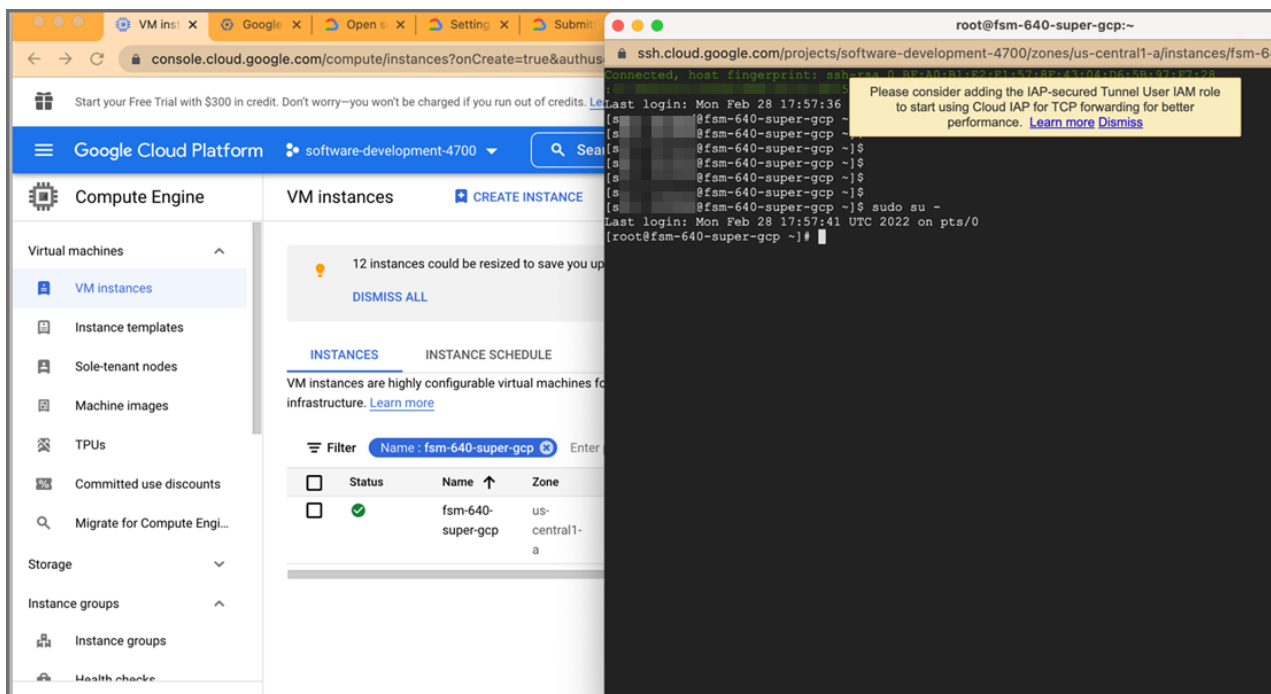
VM inst | Google | Open s | Setting | Submit

console.cloud.google.com/compute/instances?onCreate=true&authus

Start your Free Trial with $300 in credit. Don't worry—you won't be charged if you run out of credits. Le

Google Cloud Platform   software-development-4700   Sear

Compute Engine

VM instances   CREATE INSTANCE

Virtual machines

VM instances

Instance templates

Sole-tenant nodes

Machine images

TPUs

Committed use discounts

Migrate for Compute Engi...

Storage

Instance groups

Instance groups

Health checks

12 instances could be resized to save you up

DISMISS ALL

INSTANCES   INSTANCE SCHEDULE

VM instances are highly configurable virtual machines fo infrastructure. Learn more

Filter   Name : fsm-640-super-gcp   Enter

| | Status | Name ↑ | Zone |
|---|---|---|---|
| | | fsm-640-super-gcp | us-central1-a |

root@fsm-640-super-gcp:~

ssh.cloud.google.com/projects/software-development-4700/zones/us-central1-a/instances/fsm-6

Connected, host fingerprint: ssh-rsa 0 BE:A0:B1:F2:E1:57:8E:43:04:D6:5B:97:F7:28
:
Last login: Mon Feb 28 17:57:36
[s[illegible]@fsm-640-super-gcp ~
[s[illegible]@fsm-640-super-gcp ~
[s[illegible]@fsm-640-super-gcp ~]$
[s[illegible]@fsm-640-super-gcp ~]$
[s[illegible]@fsm-640-super-gcp ~]$
[s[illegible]@fsm-640-super-gcp ~]$
[s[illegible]@fsm-640-super-gcp ~]$ sudo su -
Last login: Mon Feb 28 17:57:41 UTC 2022 on pts/0
[root@fsm-640-super-gcp ~]#

Please consider adding the IAP-secured Tunnel User IAM role to start using Cloud IAP for TCP forwarding for better performance. Learn more Dismiss